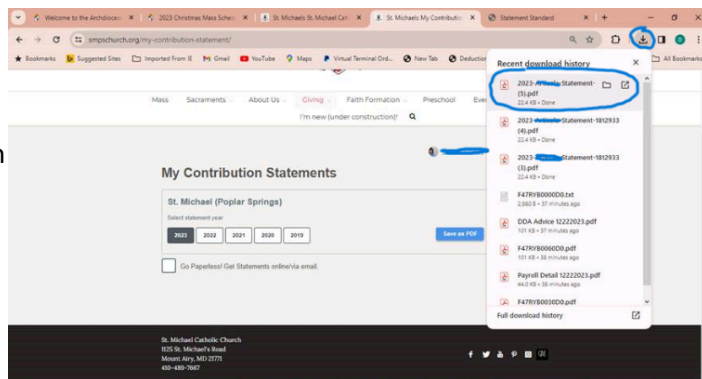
Welcome to the Archdioces | 2023 Christmas Mass Sche | St. Michaels St. Michael Cat | St. Michaels My Contribution | Statement Standard

smpschurch.org/my-contribution-statement/

Bookmarks | Suggested Sites | Imported From IE | Gmail | YouTube | Maps | Virtual Terminal Ord... | New Tab | Deduction | All Bookmarks

Mass | Sacraments | About Us | Giving | Faith Formation | Preschool | Eve

I'm new (under construction)!

My Contribution Statements

St. Michael (Poplar Springs)

Select statement year

2023 | 2022 | 2021 | 2020 | 2019

Save as PDF

Go Paperless! Get Statements online/via email

St. Michael Catholic Church
1125 St. Michael's Road
Mount Airy, MD 21771
410-489-7667

Recent download history

2023-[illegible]Statement-(3).pdf
22.4 KB • Done

2023-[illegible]Statement-1812933 (4).pdf
22.4 KB • Done

2023-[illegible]Statement-1812933 (2).pdf
22.4 KB • Done

F47RYB0000D0.txt
2,660 B • 37 minutes ago

DDA Advice 12222023.pdf
101 KB • 37 minutes ago

F47RYB0060D0.pdf
101 KB • 38 minutes ago

Payroll Detail 12222023.pdf
44.0 KB • 38 minutes ago

F47RYB0030D0.pdf

Full download history